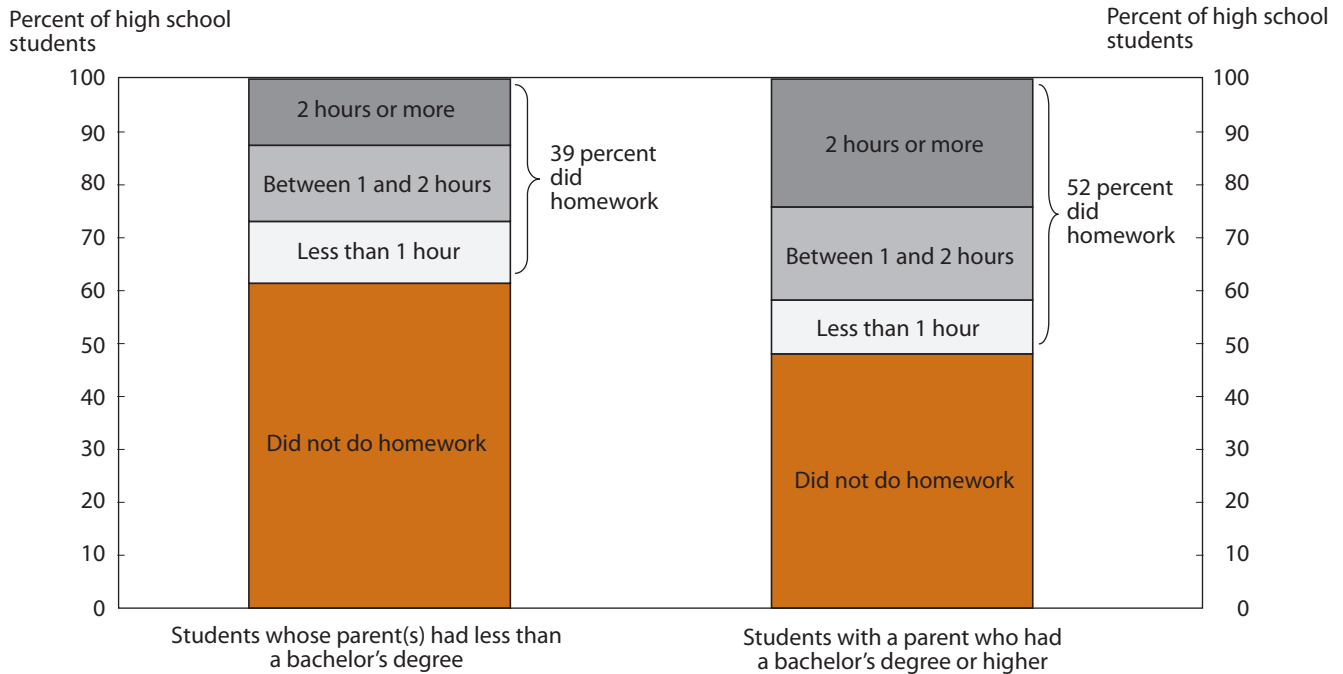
Percent of high school students

Percent of high school students

100
90
80
70
60
50
40
30
20
10
0

100
90
80
70
60
50
40
30
20
10
0

2 hours or more
Between 1 and 2 hours
Less than 1 hour
Did not do homework

39 percent did homework

2 hours or more
Between 1 and 2 hours
Less than 1 hour
Did not do homework

52 percent did homework

Students whose parent(s) had less than a bachelor's degree

Students with a parent who had a bachelor's degree or higher